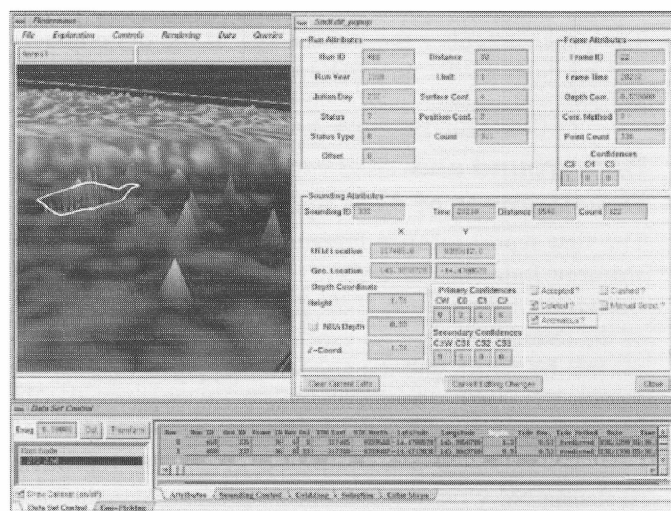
Fledermaus

File Exploration Controls Rendering Data Queries

Sndt.dtr_popup

Run Attributes

Run ID 460

Run Year 1998

Julian Day 232

Status 7

Status Type 0

Offset 0

Distance 32

Unit 1

Surface Conf. 4

Position Conf. 3

Count 931

Frame Attributes

Frame ID 22

Frame Time 20212

Depth Corr. 0.000000

Corr. Method 7

Point Count 336

Confidences

C3 C4 C5

1 0 0

Sounding Attributes

Sounding ID 330

Time 21214

Distance 9540

Count 122

X

Y

UTM Location

Geo. Location

Depth Coordinate

Height 1.73

NULL Depth 0.00

Z-Coord 1.73

Primary Confidences

CW C0 C1 C2

9 2 0 0

Secondary Confidences

C3W C31 C32 C33

9 0 0 0

Accepted ?

Deleted ?

Anomalous ?

Flashed ?

Manual Select ?

Clear Current Edits

Cancel Editing Changes

Close

Data Set Control

Draw Cursor (on/off)

Data Set Control

Geo-Picking

Attributes

Sounding Control

Gridding

Selection

Edit Mode

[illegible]